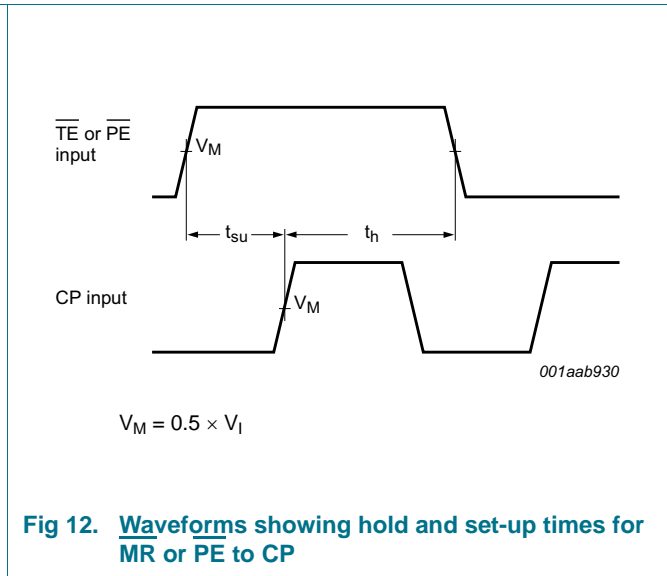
$\overline{TE}$ or $\overline{PE}$ input

$V_M$

$t_{su}$

$t_h$

CP input

$V_M$

001aab930

$V_M = 0.5 \times V_I$

Fig 12. Waveforms showing hold and set-up times for $\overline{MR}$ or $\overline{PE}$ to CP